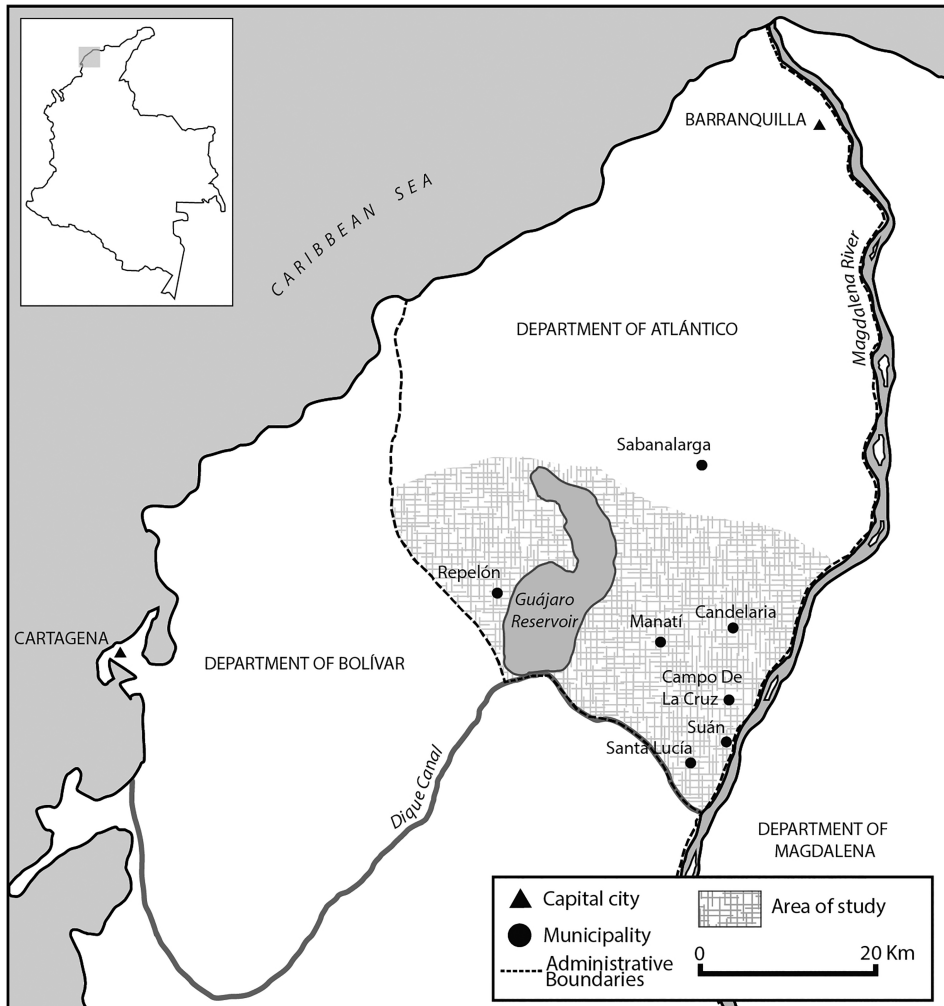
BARRANQUILLA

CARIBBEAN SEA

DEPARTMENT OF ATLÁNTICO

Magdalena River

Sabanalarga

Repelón

Guájaro Reservoir

Manatí

Candelaria

CARTAGENA

DEPARTMENT OF BOLÍVAR

Campo De La Cruz

Suán

Santa Lucía

Dique Canal

DEPARTMENT OF MAGDALENA

Capital city

Municipality

Administrative Boundaries

Area of study

0

20 Km